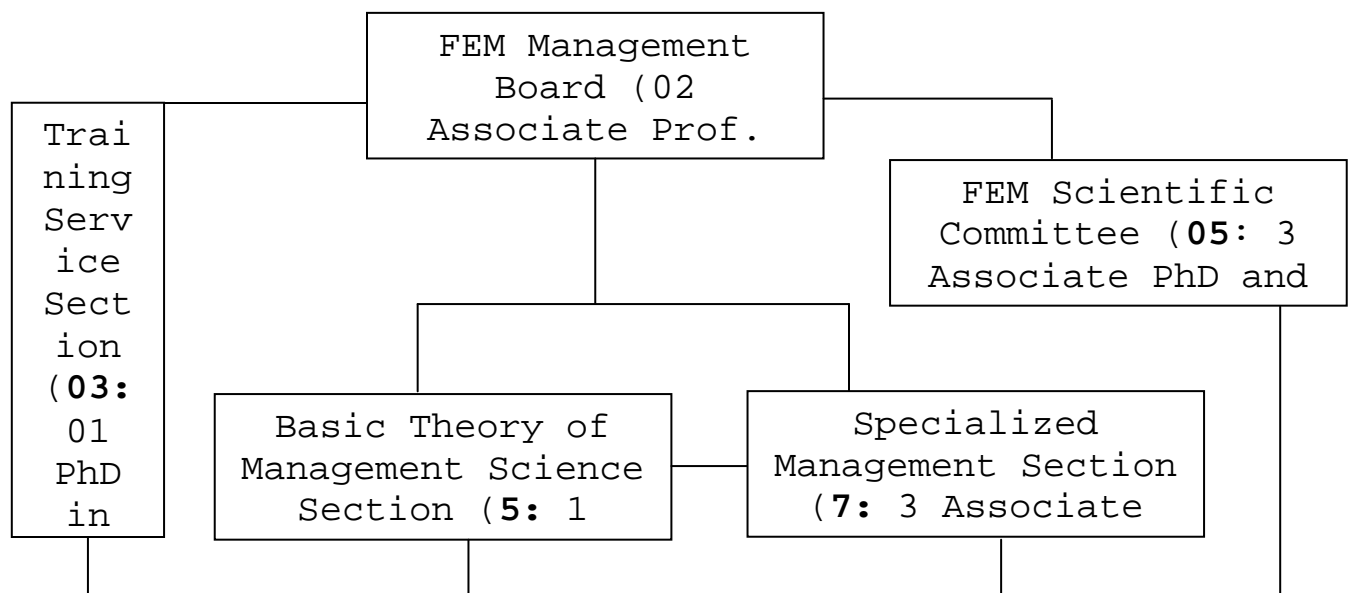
FEM Management Board (02 Associate Prof.

Training Service Section (**03:** 01 PhD in

FEM Scientific Committee (**05:** 3 Associate PhD and

Basic Theory of Management Science Section (**5:** 1

Specialized Management Section (**7:** 3 Associate